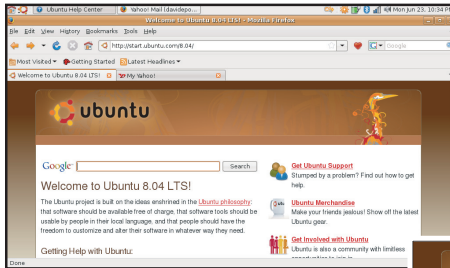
Ubuntu Help Center | Yahoo! Mail (davidepo... | Mon Jun 23, 10:34 P

Welcome to Ubuntu 8.04 LTS! - Mozilla Firefox

File Edit View History Bookmarks Tools Help

http://start.ubuntu.com/8.04/

Google

Most Visited ▾ Getting Started Latest Headlines ▾

Welcome to Ubuntu 8.04 LTS! | My Yahoo!

ubuntu

Google Search

Welcome to Ubuntu 8.04 LTS!

The Ubuntu project is built on the ideas enshrined in the Ubuntu philosophy: that software should be available free of charge, that software tools should be usable by people in their local language, and that people should have the freedom to customize and alter their software in whatever way they need.

Getting Help with Ubuntu:

Get Ubuntu Support
Stumped by a problem? Find out how to get help.

Ubuntu Merchandise
Make your friends jealous! Show off the latest Ubuntu gear.

Get Involved with Ubuntu
Ubuntu is also a community with limitless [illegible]

Done